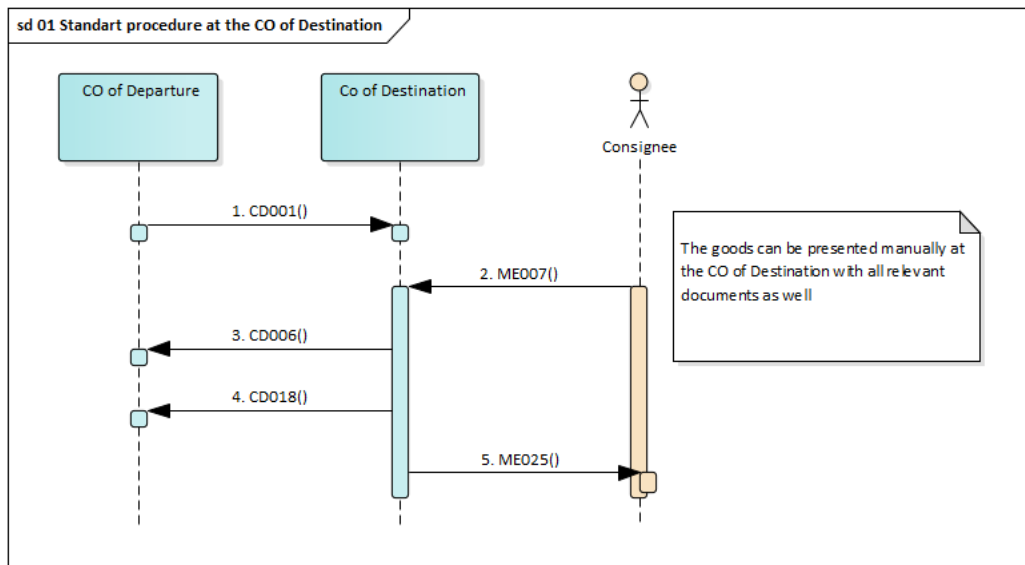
sd 01 Standart procedure at the CO of Destination

CO of Departure

Co of Destination

Consignee

1. CD001()

The goods can be presented manually at the CO of Destination with all relevant documents as well

2. ME007()

3. CD006()

4. CD018()

5. ME025()